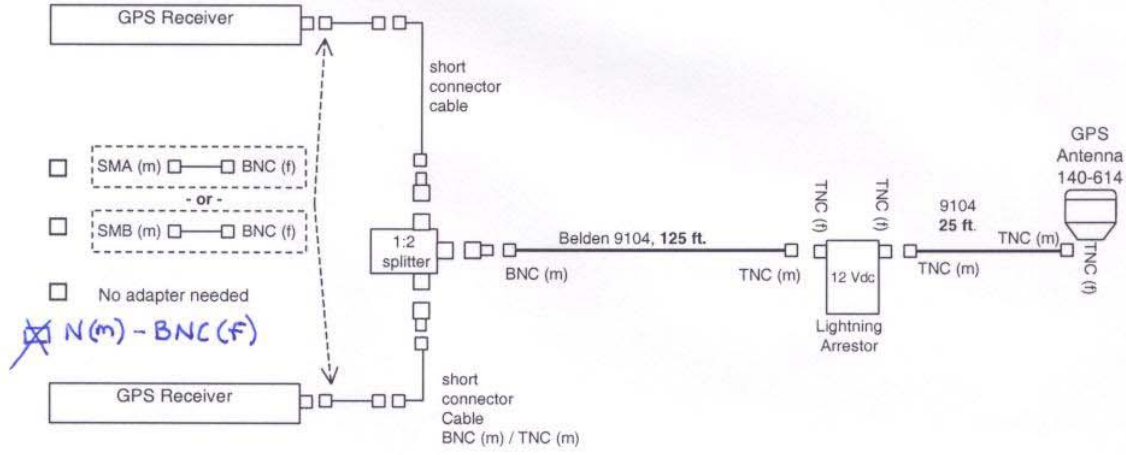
GPS Receiver

short connector cable

SMA (m) BNC (f)

- or -

SMB (m) BNC (f)

No adapter needed

N(m) - BNC(F)

1:2 splitter

Belden 9104, **125 ft.**

BNC (m)

TNC (m)

TNC (f)

TNC (f)

12 Vdc

Lightning Arrestor

9104 **25 ft.**

TNC (m)

TNC (m)

GPS Antenna 140-614

TNC (f)

GPS Receiver

short connector Cable BNC (m) / TNC (m)